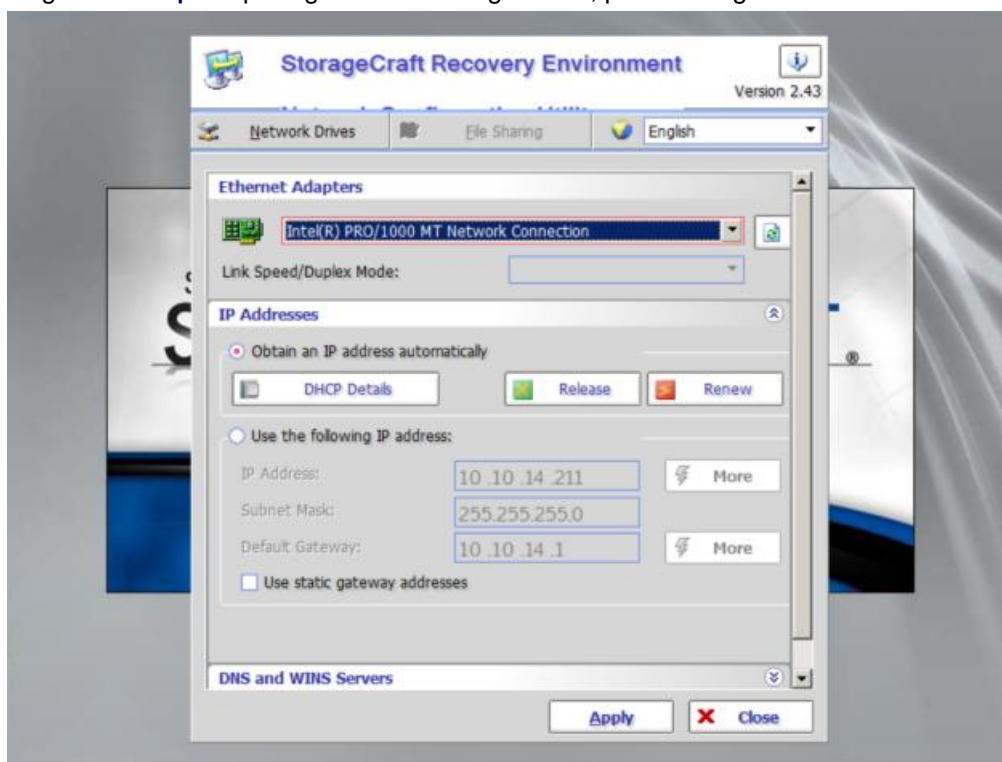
StorageCraft Recovery Environment
Version 2.43
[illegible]

Network Drives
File Sharing
English

Ethernet Adapters
Intel(R) PRO/1000 MT Network Connection
Link Speed/Duplex Mode:

IP Addresses
Obtain an IP address automatically
DHCP Details
Release
Renew

Use the following IP address:
IP Address: 10 .10 .14 .211
More
Subnet Mask: 255.255.255.0
Default Gateway: 10 .10 .14 .1
More
Use static gateway addresses

DNS and WINS Servers

Apply
Close